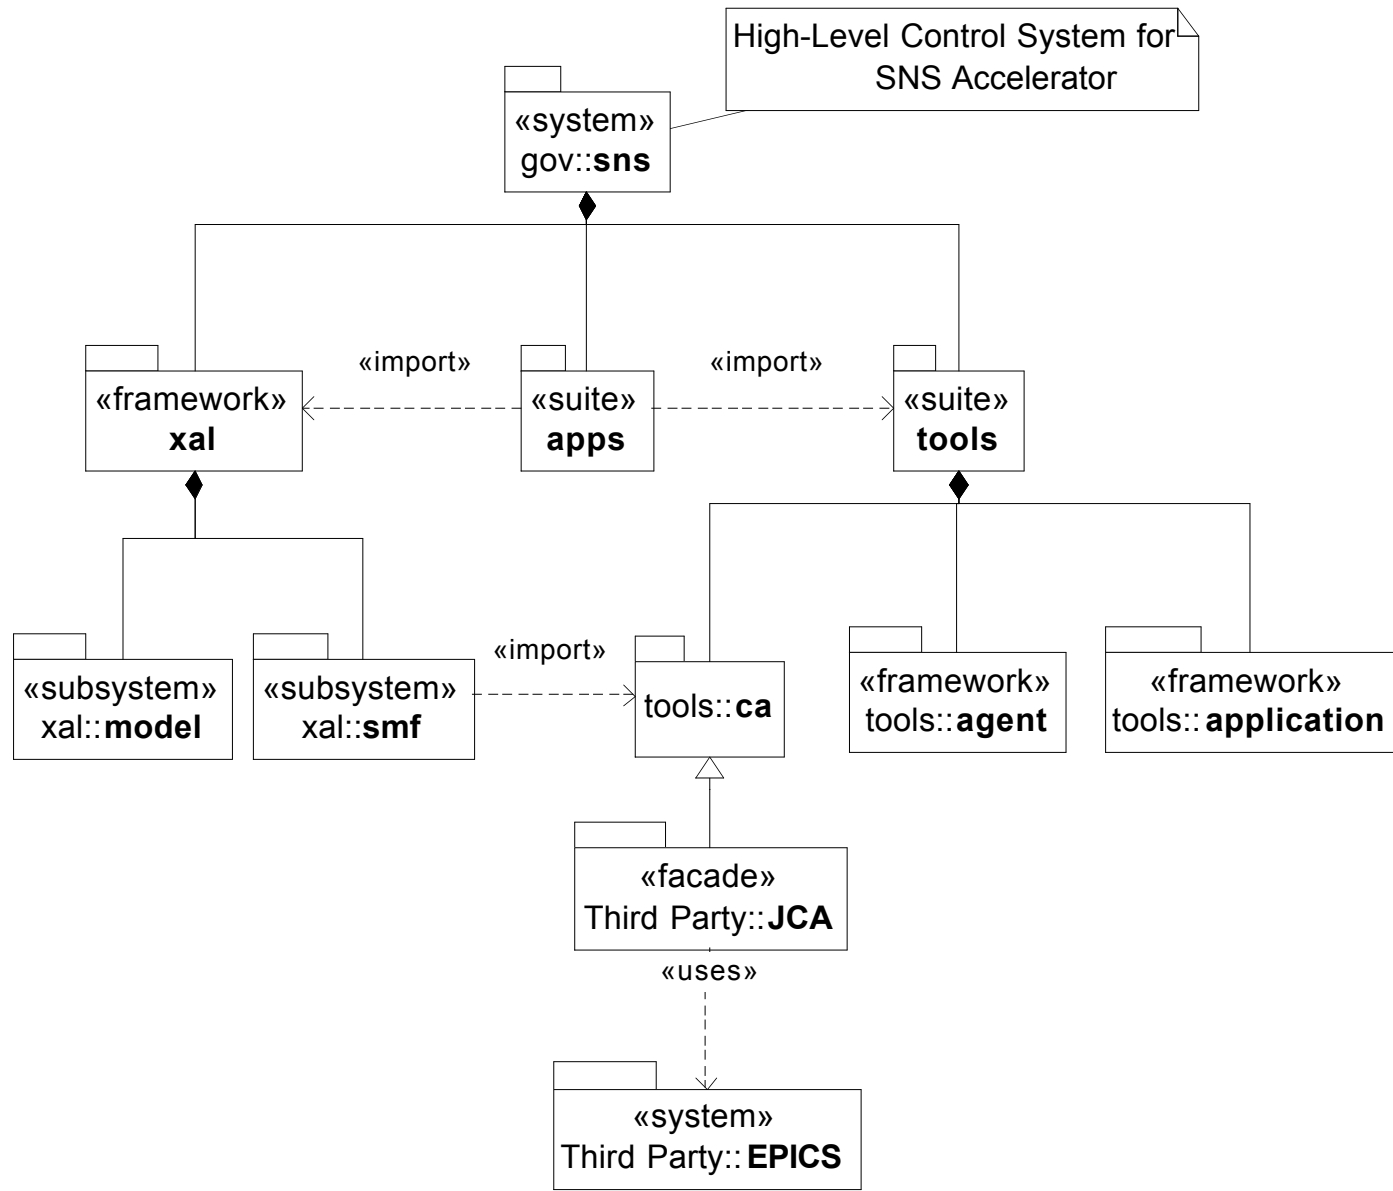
High-Level Control System for SNS Accelerator

«system»
gov::sns

«import»

«import»

«framework»
xal

«suite»
apps

«suite»
tools

«subsystem»
xal::model

«subsystem»
xal::smf

«import»

tools::ca

«framework»
tools::agent

«framework»
tools::application

«facade»
Third Party::JCA

«uses»

«system»
Third Party::EPICS